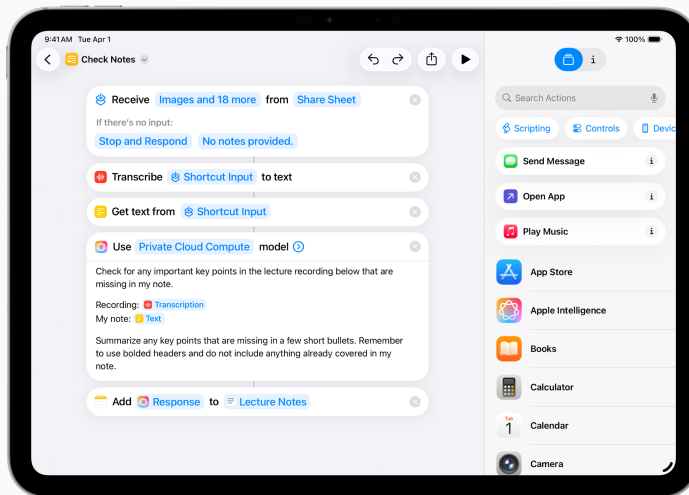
9:41 AM Tue Apr 1

100%

Check Notes

Receive Images and 18 more from Share Sheet

If there's no input:

Stop and Respond No notes provided.

Transcribe Shortcut Input to text

Get text from Shortcut Input

Use Private Cloud Compute model

Check for any important key points in the lecture recording below that are missing in my note.

Recording: Transcription

My note: Text

Summarize any key points that are missing in a few short bullets. Remember to use bolded headers and do not include anything already covered in my note.

Add Response to Lecture Notes

Search Actions

Scripting Controls Devic

Send Message

Open App

Play Music

App Store

Apple Intelligence

Books

Calculator

TUE
1
Calendar

Camera